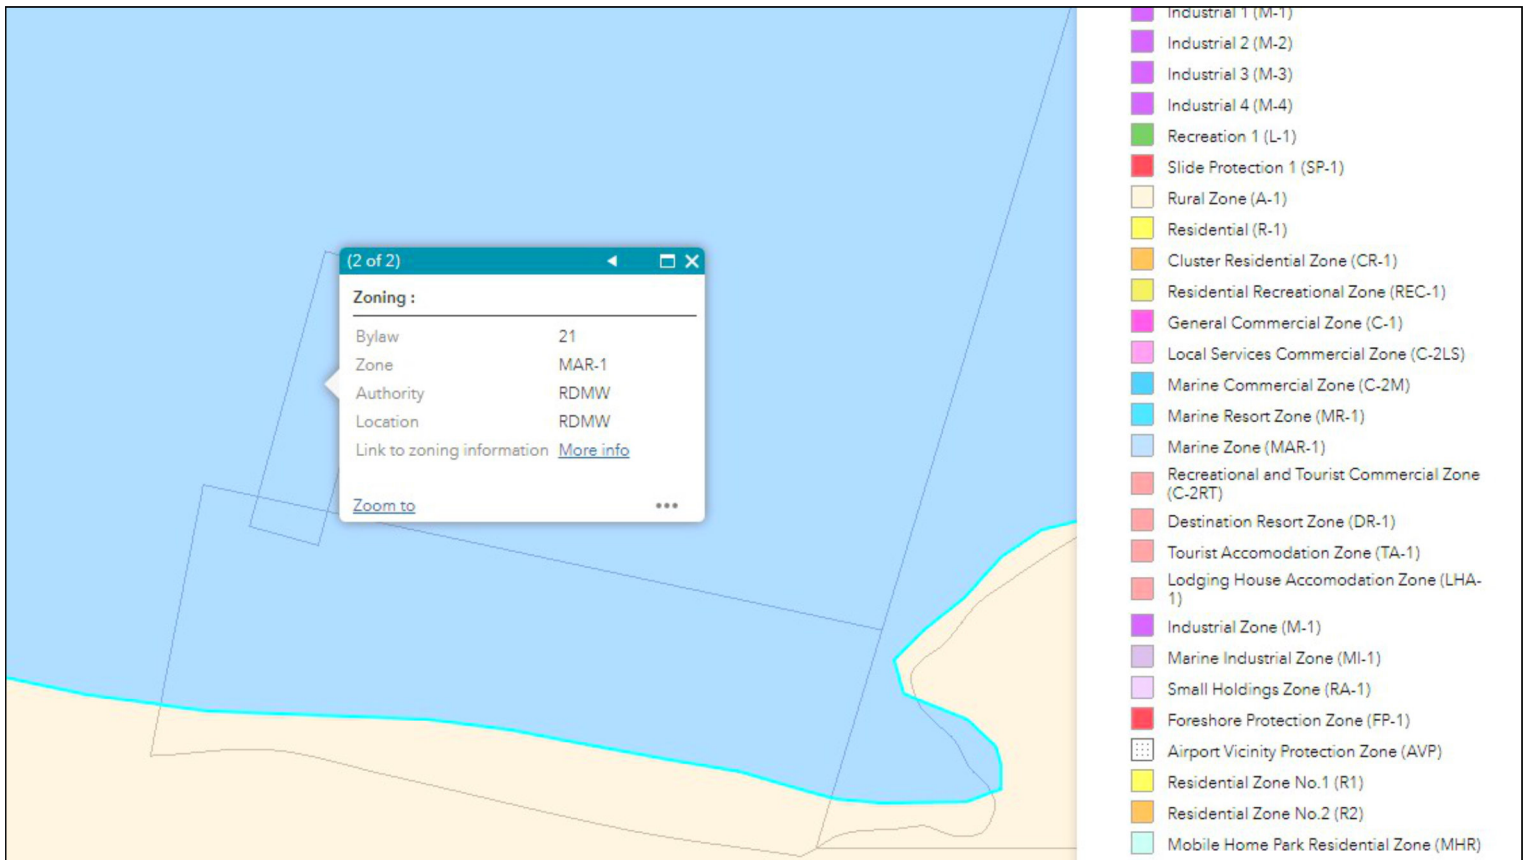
(2 of 2)

Zoning :

| | |
|---|---|
| Bylaw | 21 |
| Zone | MAR-1 |
| Authority | RDMW |
| Location | RDMW |
| Link to zoning information | More info |

Zoom to

•••

Industrial 1 (M-1)
Industrial 2 (M-2)
Industrial 3 (M-3)
Industrial 4 (M-4)
Recreation 1 (L-1)
Slide Protection 1 (SP-1)
Rural Zone (A-1)
Residential (R-1)
Cluster Residential Zone (CR-1)
Residential Recreational Zone (REC-1)
General Commercial Zone (C-1)
Local Services Commercial Zone (C-2LS)
Marine Commercial Zone (C-2M)
Marine Resort Zone (MR-1)
Marine Zone (MAR-1)
Recreational and Tourist Commercial Zone (C-2RT)
Destination Resort Zone (DR-1)
Tourist Accomodation Zone (TA-1)
Lodging House Accomodation Zone (LHA-1)
Industrial Zone (M-1)
Marine Industrial Zone (MI-1)
Small Holdings Zone (RA-1)
Foreshore Protection Zone (FP-1)
Airport Vicinity Protection Zone (AVP)
Residential Zone No.1 (R1)
Residential Zone No.2 (R2)
Mobile Home Park Residential Zone (MHR)